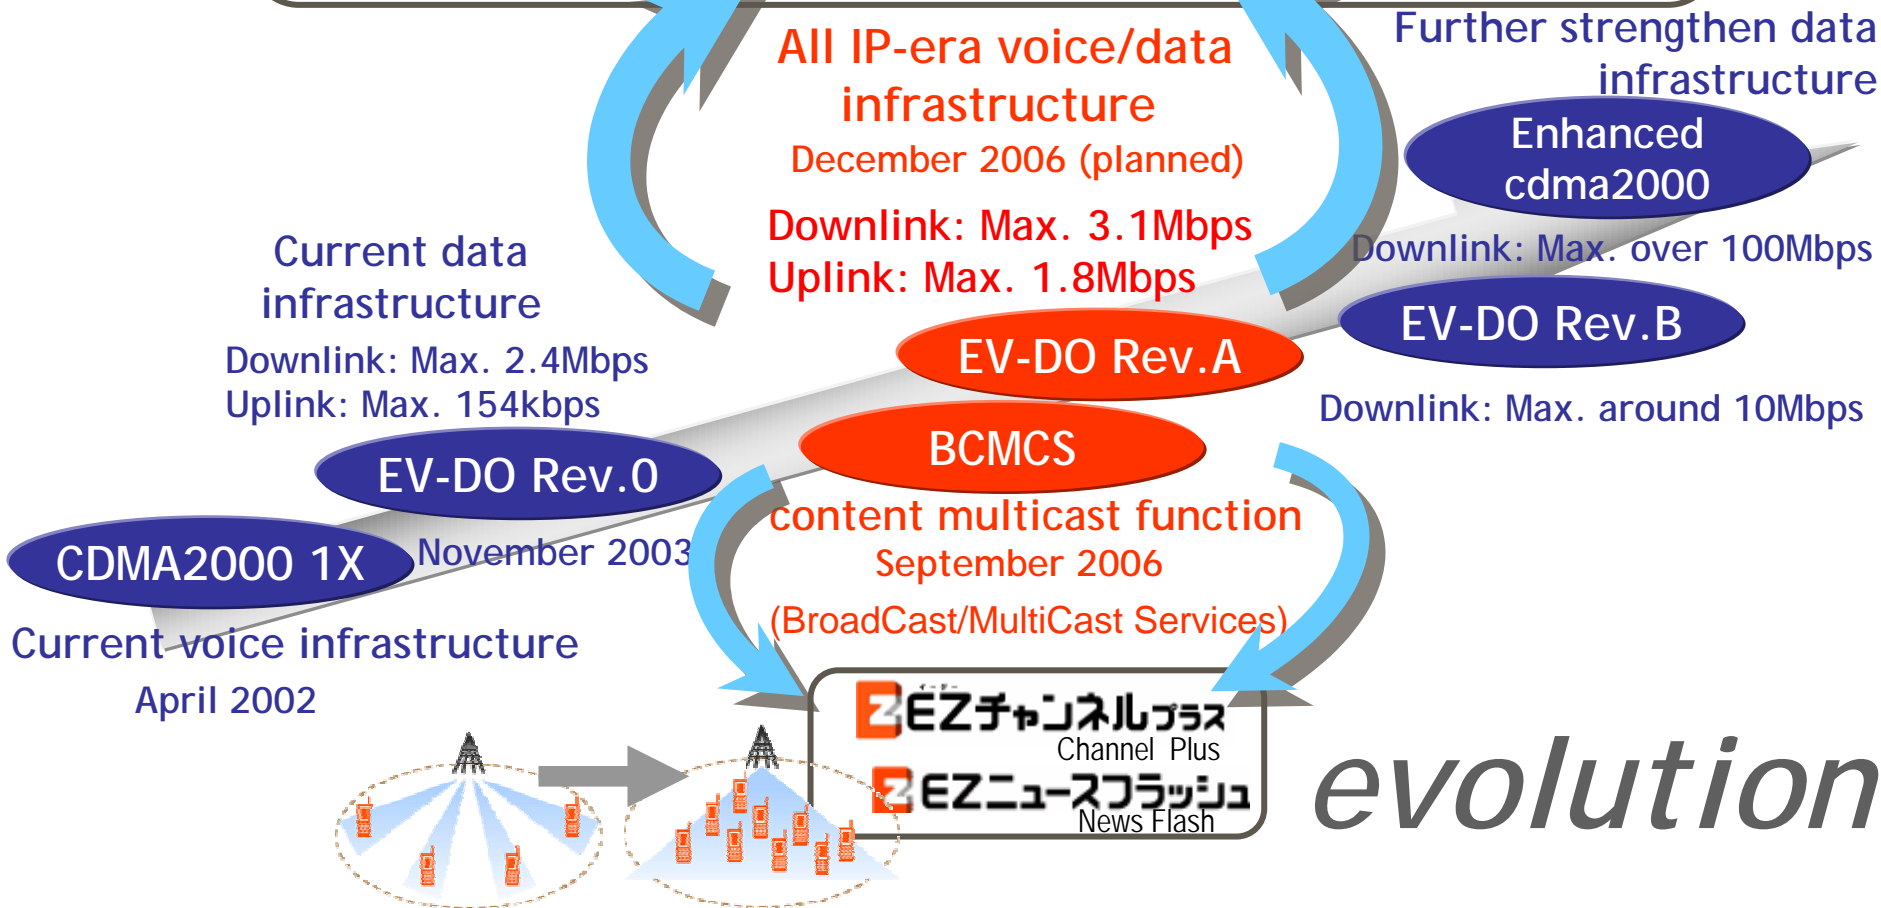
All IP-era voice/data infrastructure
December 2006 (planned)

Downlink: Max. 3.1Mbps
Uplink: Max. 1.8Mbps

Further strengthen data infrastructure

Enhanced cdma2000

Downlink: Max. over 100Mbps

EV-DO Rev.B

Downlink: Max. around 10Mbps

Current data infrastructure

Downlink: Max. 2.4Mbps
Uplink: Max. 154kbps

EV-DO Rev.A

BCMCS

EV-DO Rev.0

CDMA2000 1X

November 2003

content multicast function
September 2006

(BroadCast/MultiCast Services)

Current voice infrastructure
April 2002

EZチャンネルプラス
Channel Plus

EZニュースフラッシュ
News Flash

evolution